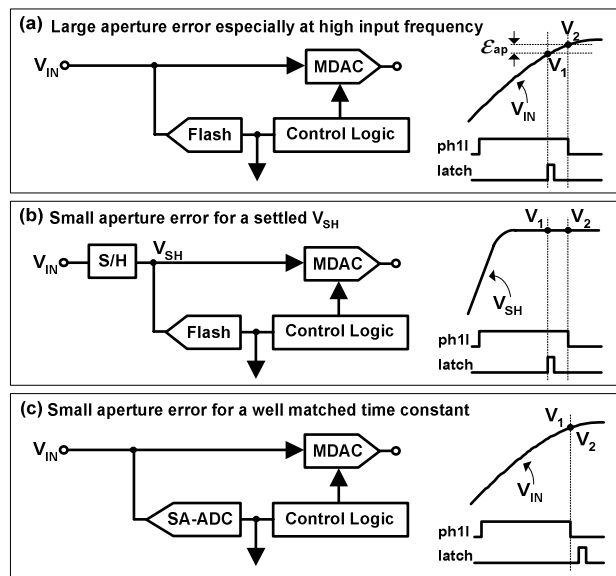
(a) Large aperture error especially at high input frequency

$V_{IN}$

MDAC

Flash

Control Logic

$\mathcal{E}_{ap}$

$V_2$

$V_1$

$V_{IN}$

ph1l

latch

(b) Small aperture error for a settled $V_{SH}$

$V_{IN}$

S/H

$V_{SH}$

MDAC

Flash

Control Logic

$V_1$

$V_2$

$V_{SH}$

ph1l

latch

(c) Small aperture error for a well matched time constant

$V_{IN}$

MDAC

SA-ADC

Control Logic

$V_1$

$V_2$

$V_{IN}$

ph1l

latch